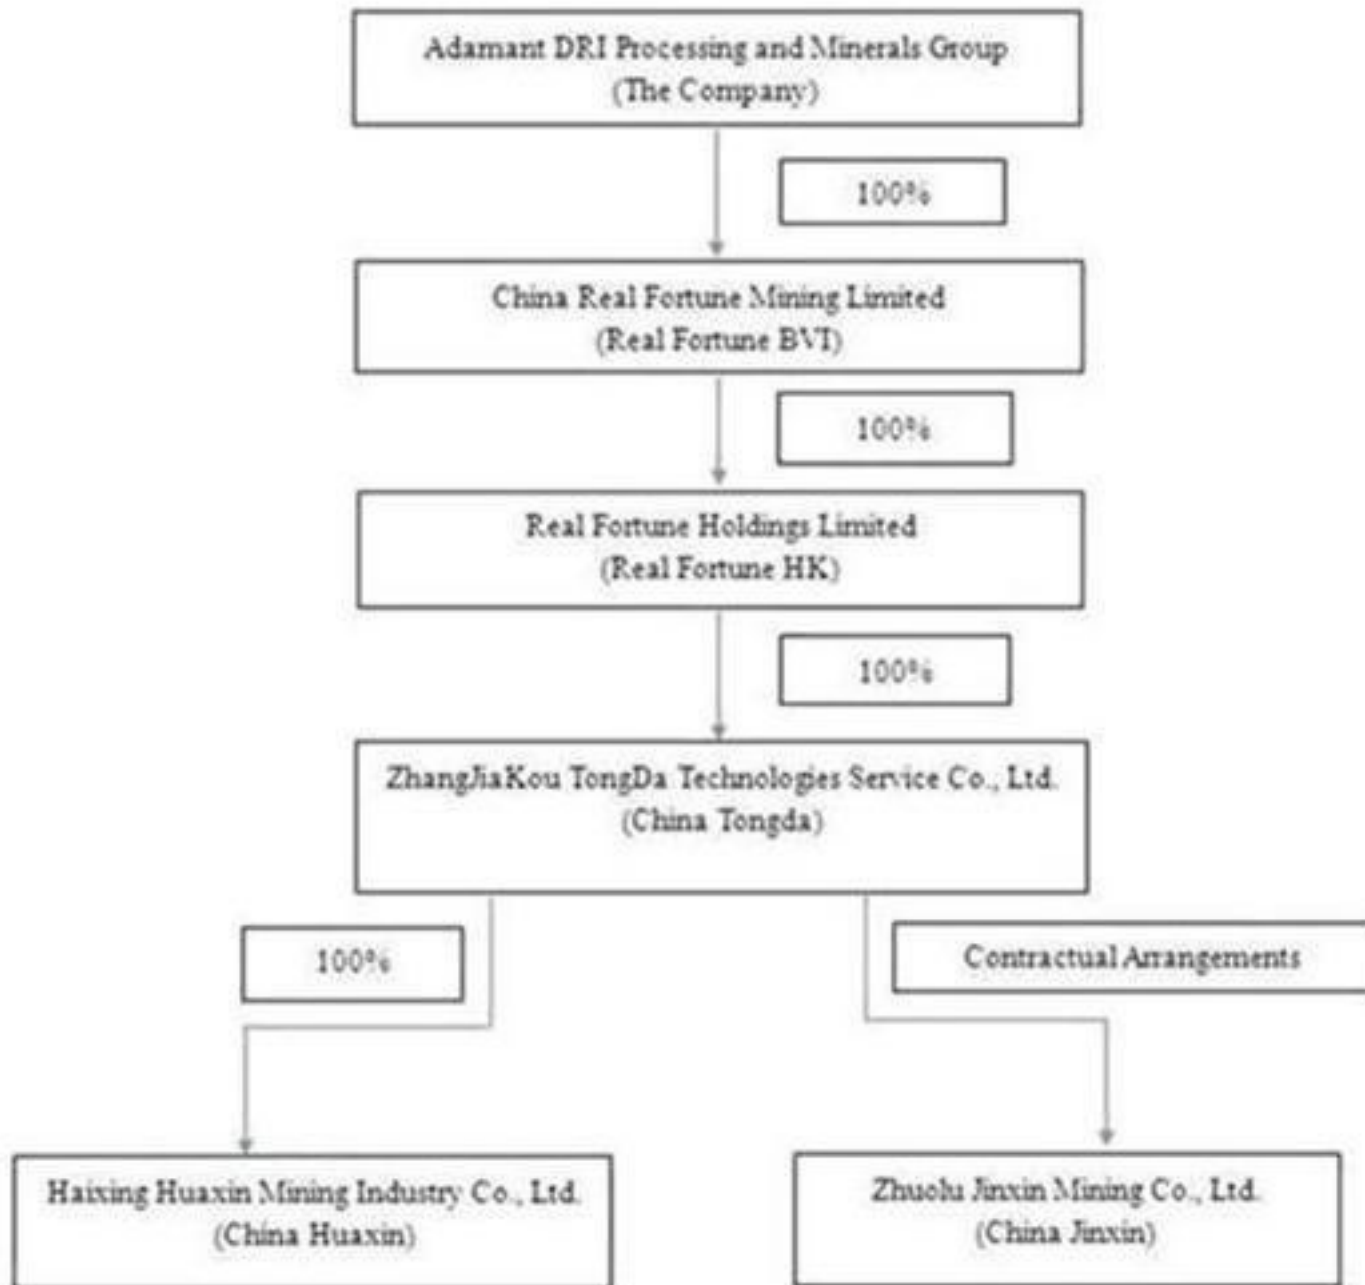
Adamant DRI Processing and Minerals Group
(The Company)

100%

China Real Fortune Mining Limited
(Real Fortune BVI)

100%

Real Fortune Holdings Limited
(Real Fortune HK)

100%

ZhangJiaKou TongDa Technologies Service Co., Ltd.
(China Tongda)

100%

Contractual Arrangements

Haixing Huaxin Mining Industry Co., Ltd.
(China Huaxin)

Zhuolu Jinxin Mining Co., Ltd.
(China Jinxin)